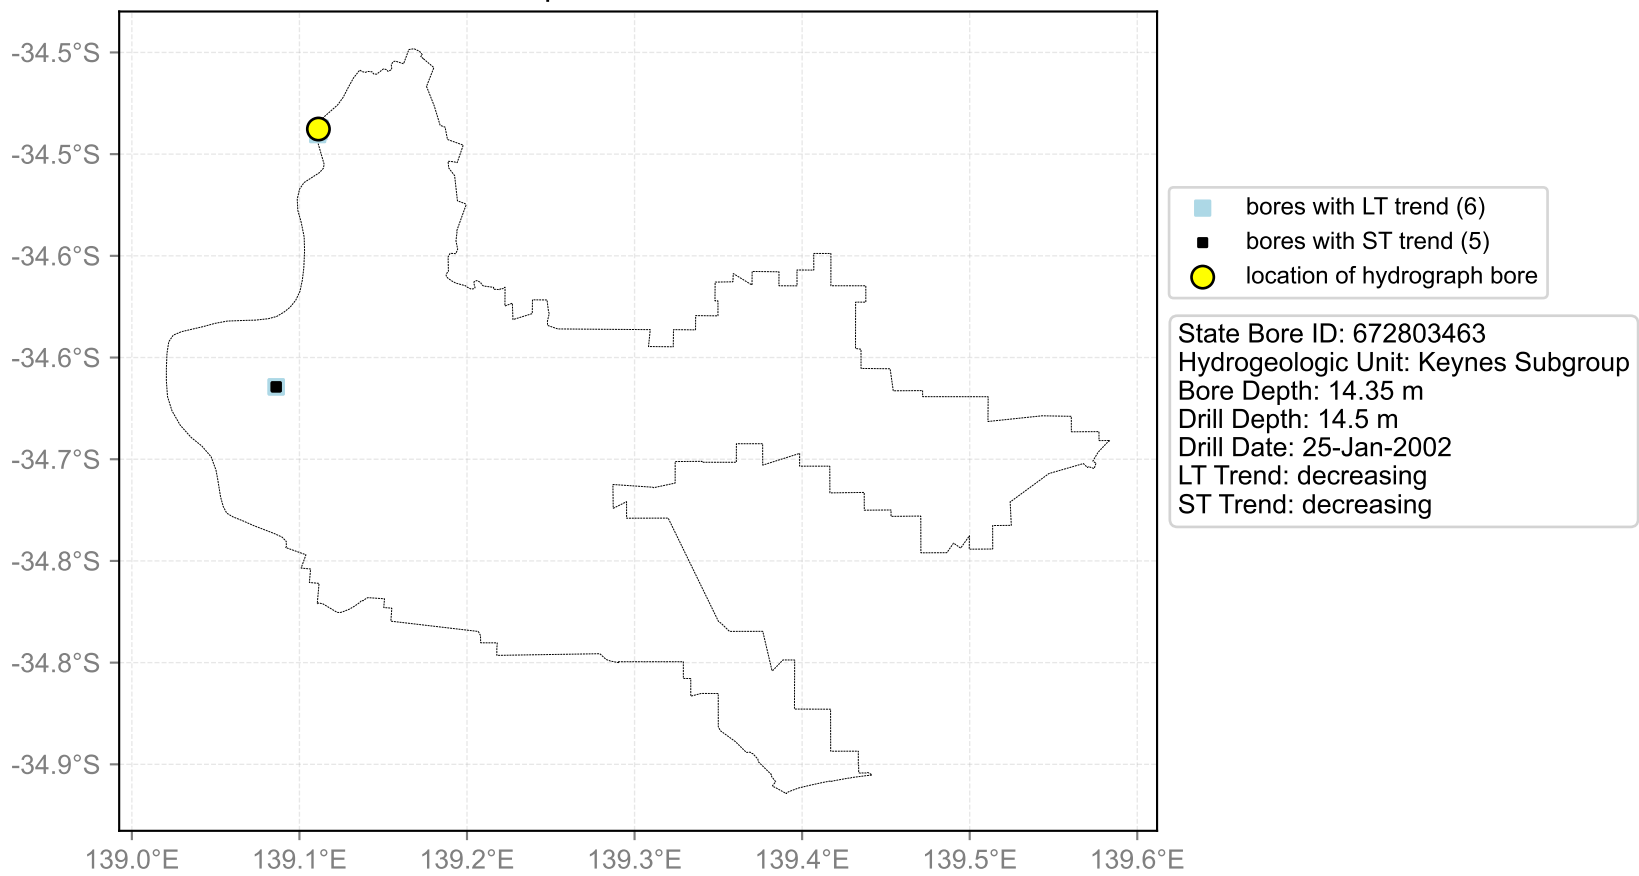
-34.5°S
-34.5°S
-34.6°S
-34.6°S
-34.7°S
-34.8°S
-34.8°S
-34.9°S

139.0°E 139.1°E 139.2°E 139.3°E 139.4°E 139.5°E 139.6°E

bores with LT trend (6)
bores with ST trend (5)
location of hydrograph bore

State Bore ID: 672803463
Hydrogeologic Unit: Keynes Subgroup
Bore Depth: 14.35 m
Drill Depth: 14.5 m
Drill Date: 25-Jan-2002
LT Trend: decreasing
ST Trend: decreasing